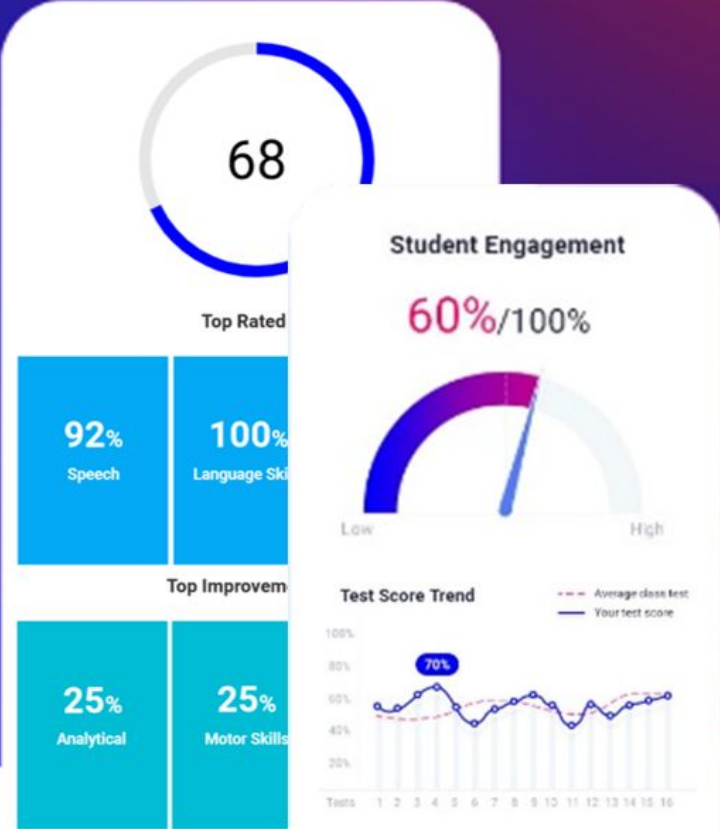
68

Top Rated

92%
Speech

100%
Language Ski

Top Improveme

25%
Analytical

25%
Motor Skills

Student Engagement

60%/100%

Low

High

Test Score Trend

Average class test

Your test score

100%
80%
60%
40%
20%

70%

Tests 1 2 3 4 5 6 7 8 9 10 11 12 13 14 15 16